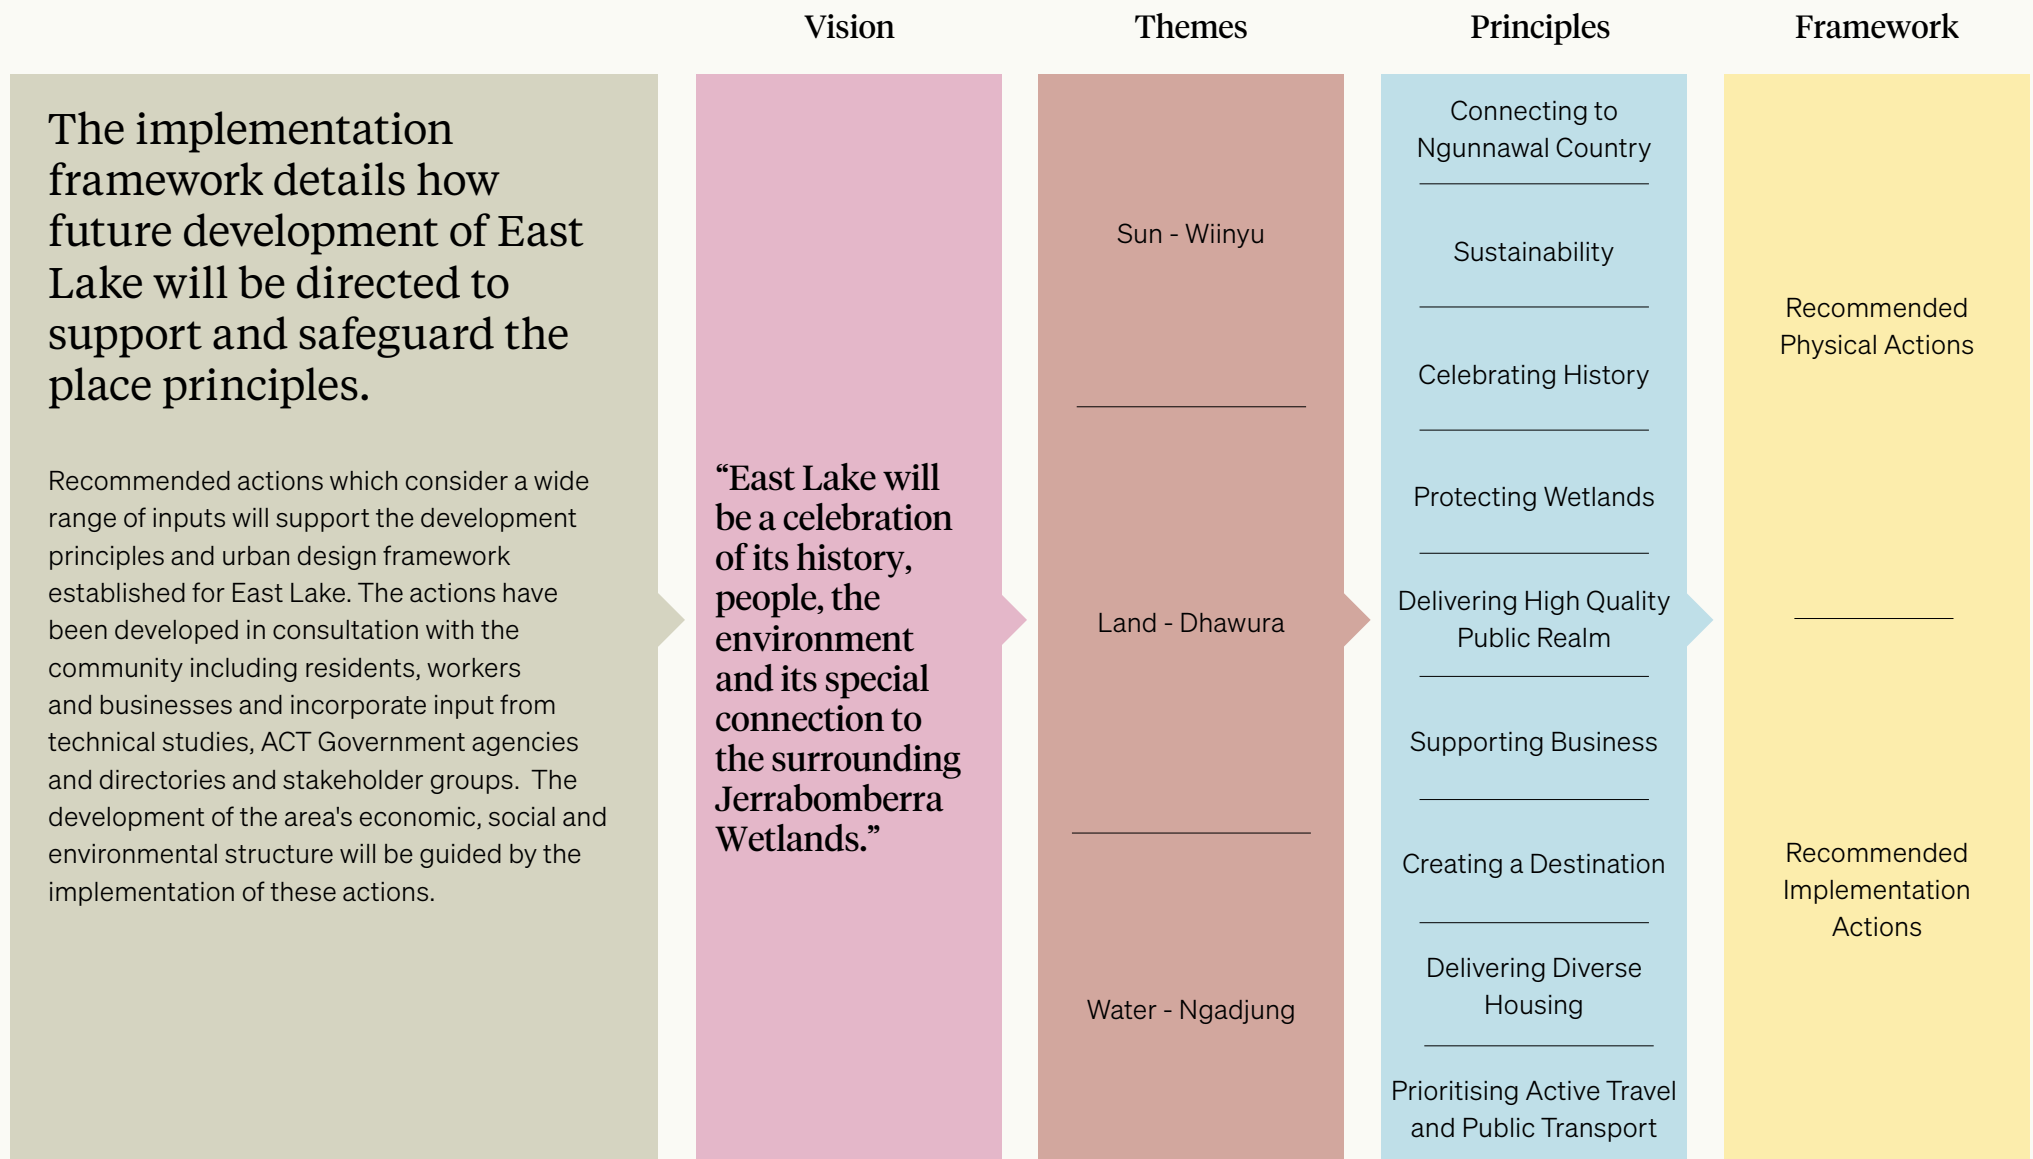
Vision

Themes

Principles

Framework

The implementation framework details how future development of East Lake will be directed to support and safeguard the place principles.

Recommended actions which consider a wide range of inputs will support the development principles and urban design framework established for East Lake. The actions have been developed in consultation with the community including residents, workers and businesses and incorporate input from technical studies, ACT Government agencies and directories and stakeholder groups. The development of the area's economic, social and environmental structure will be guided by the implementation of these actions.

“East Lake will be a celebration of its history, people, the environment and its special connection to the surrounding Jerrabomberra Wetlands.”

Sun - Wiinyu

Land - Dhawura

Water - Ngadjung

Connecting to Ngunnawal Country

Sustainability

Celebrating History

Protecting Wetlands

Delivering High Quality Public Realm

Supporting Business

Creating a Destination

Delivering Diverse Housing

Prioritising Active Travel and Public Transport

Recommended Physical Actions

Recommended Implementation Actions